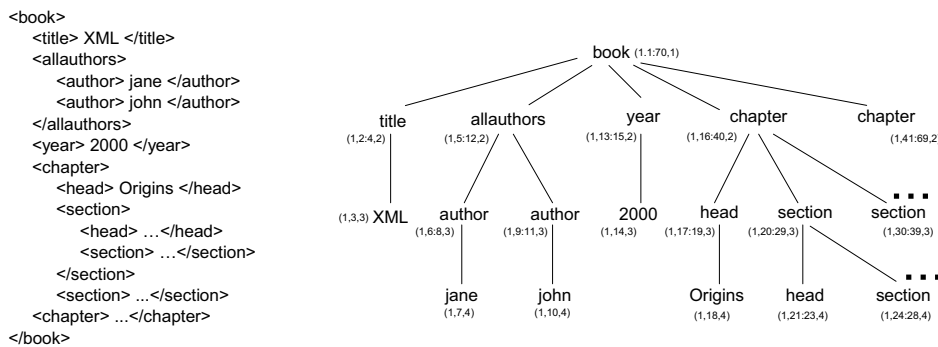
<book>
<title> XML </title>
<allauthors>
<author> jane </author>
<author> john </author>
</allauthors>
<year> 2000 </year>
<chapter>
<head> Origins </head>
<section>
<head> …</head>
<section> …</section>
</section>
<section> ...</section>
<chapter> ...</chapter>
</book>

book (1,1:70,1)

title (1,2:4,2)
allauthors (1,5:12,2)
year (1,13:15,2)
chapter (1,16:40,2)
chapter (1,41:69,2

(1,3,3) XML
author (1,6:8,3)
author (1,9:11,3)
2000 (1,14,3)
head (1,17:19,3)
section (1,20:29,3)
section (1,30:39,3)
...

jane (1,7,4)
john (1,10,4)
Origins (1,18,4)
head (1,21:23,4)
section (1,24:28,4)
...